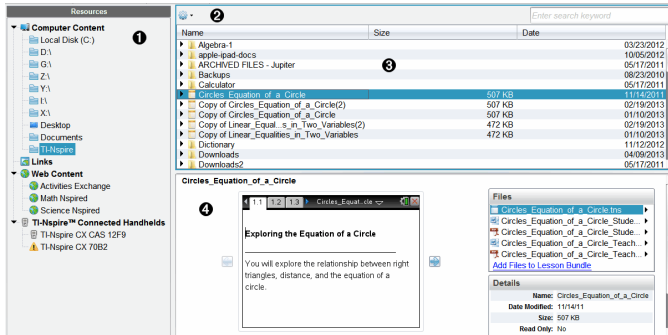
Resources

Computer Content
Local Disk (C:)
D:\
G:\
Z:\
Y:\
I:\
X:\
Desktop
Documents
TI-Nspire
Links
Web Content
Activities Exchange
Math Nspired
Science Nspired
TI-Nspire™ Connected Handhelds
TI-Nspire CX CAS 12F9
TI-Nspire CX 70B2

❶

❷

Enter search keyword

| Name | Size | Date |
|---|---|---|
| Algebra-1 | | 03/23/2012 |
| apple-ipad-docs | | 10/05/2012 |
| ARCHIVED FILES - Jupiter | | 05/17/2011 |
| Backups | | 08/23/2010 |
| Calculator | | 05/17/2011 |
| Circles_Equation_of_a_Circle | 507 KB | 11/14/2011 |
| Copy of Circles_Equation_of_a_Circle(2) | 507 KB | 02/19/2013 |
| Copy of Circles_Equation_of_a_Circle | 507 KB | 01/10/2013 |
| Copy of Linear_Equal...s_in_Two_Variables(2) | 472 KB | 02/19/2013 |
| Copy of Linear_Equalities_in_Two_Variables | 472 KB | 01/10/2013 |
| Dictionary | | 11/12/2012 |
| Downloads | | 04/09/2013 |
| Downloads2 | | 05/17/2011 |

❸

Circles_Equation_of_a_Circle

❹

1.1 1.2 1.3 Circles_Equat..cle

Exploring the Equation of a Circle

You will explore the relationship between right triangles, distance, and the equation of a circle.

Files
Circles_Equation_of_a_Circle.tns
Circles_Equation_of_a_Circle_Stude...
Circles_Equation_of_a_Circle_Stude...
Circles_Equation_of_a_Circle_Teach...
Circles_Equation_of_a_Circle_Teach...
Add Files to Lesson Bundle

Details
Name: Circles_Equation_of_a_Circle
Date Modified: 11/14/11
Size: 507 KB
Read Only: No